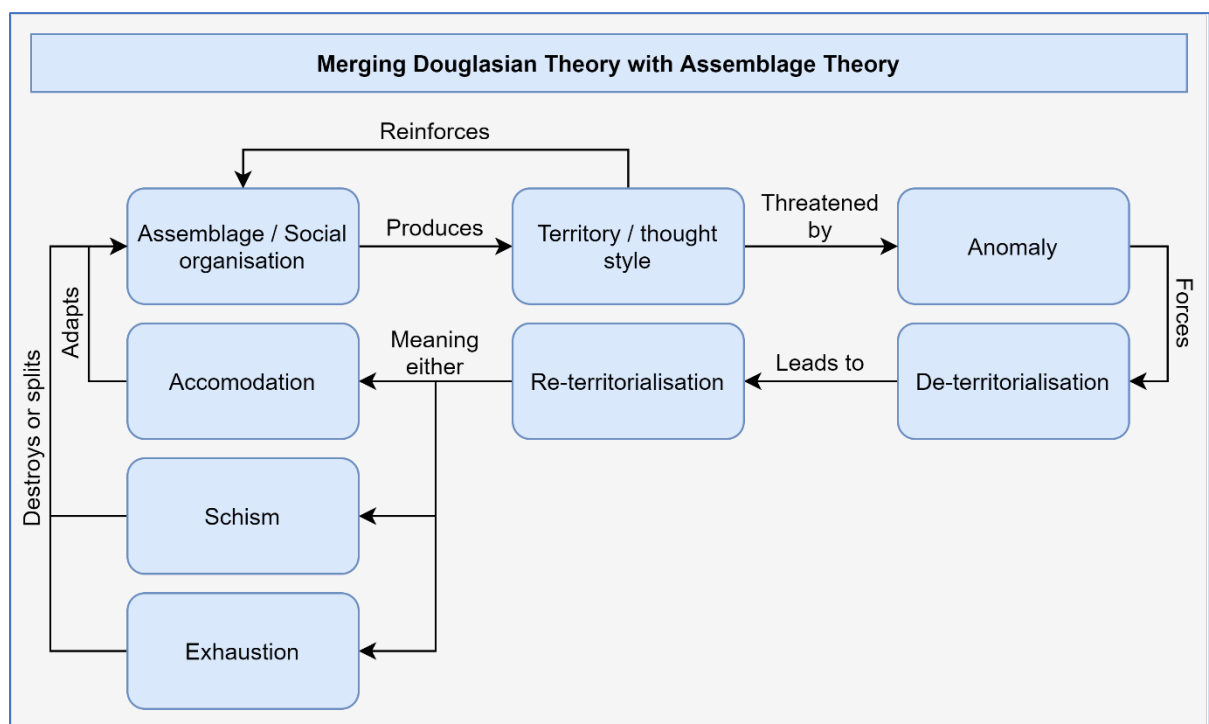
Merging Douglasian Theory with Assemblage Theory

Reinforces

Assemblage / Social organisation

Produces

Territory / thought style

Threatened by

Anomaly

Forces

De-territorialisation

Leads to

Re-territorialisation

Meaning either

Accomodation

Adapts

Schism

Exhaustion

Destroys or splits